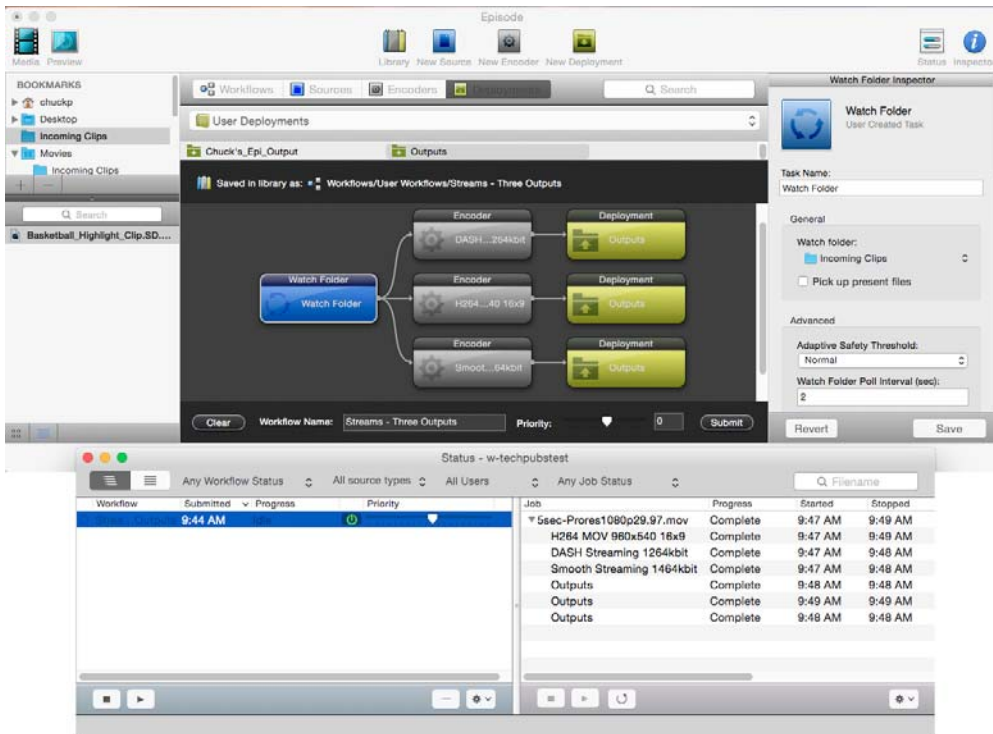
Episode

Media Preview

Library New Source New Encoder New Deployment

Status Inspector

BOOKMARKS
chuckp
Desktop
Incoming Clips
Movies
Incoming Clips

Search

Basketball_Highlight_Clip.SD...

Workflows Sources Encoders Deployments

Search

User Deployments

Chuck's_Epi_Output

Outputs

Saved in library as: Workflows/User Workflows/Streams - Three Outputs

Watch Folder
Watch Folder

Encoder
DASH...264kbit

Encoder
H264...40 16x9

Encoder
Smoot...64kbit

Deployment
Outputs

Deployment
Outputs

Deployment
Outputs

Clear Workflow Name: Streams - Three Outputs Priority: 0 Submit

Watch Folder Inspector

Watch Folder
User Created Task

Task Name:
Watch Folder

General

Watch folder:
Incoming Clips

Pick up present files

Advanced

Adaptive Safety Threshold:
Normal

Watch Folder Poll Interval (sec):
2

Revert Save

Status - w-techpubstest

Any Workflow Status All source types All Users Any Job Status Filename

| Workflow | Submitted | Progress | Priority |
|---|---|---|---|
| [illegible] | 9:44 AM | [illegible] | |

| Job | Progress | Started | Stopped |
|---|---|---|---|
| 5sec-Prores1080p29.97.mov | Complete | 9:47 AM | 9:49 AM |
| H264 MOV 960x540 16x9 | Complete | 9:47 AM | 9:48 AM |
| DASH Streaming 1264kbit | Complete | 9:47 AM | 9:48 AM |
| Smooth Streaming 1464kbit | Complete | 9:47 AM | 9:48 AM |
| Outputs | Complete | 9:48 AM | 9:48 AM |
| Outputs | Complete | 9:49 AM | 9:49 AM |
| Outputs | Complete | 9:48 AM | 9:48 AM |